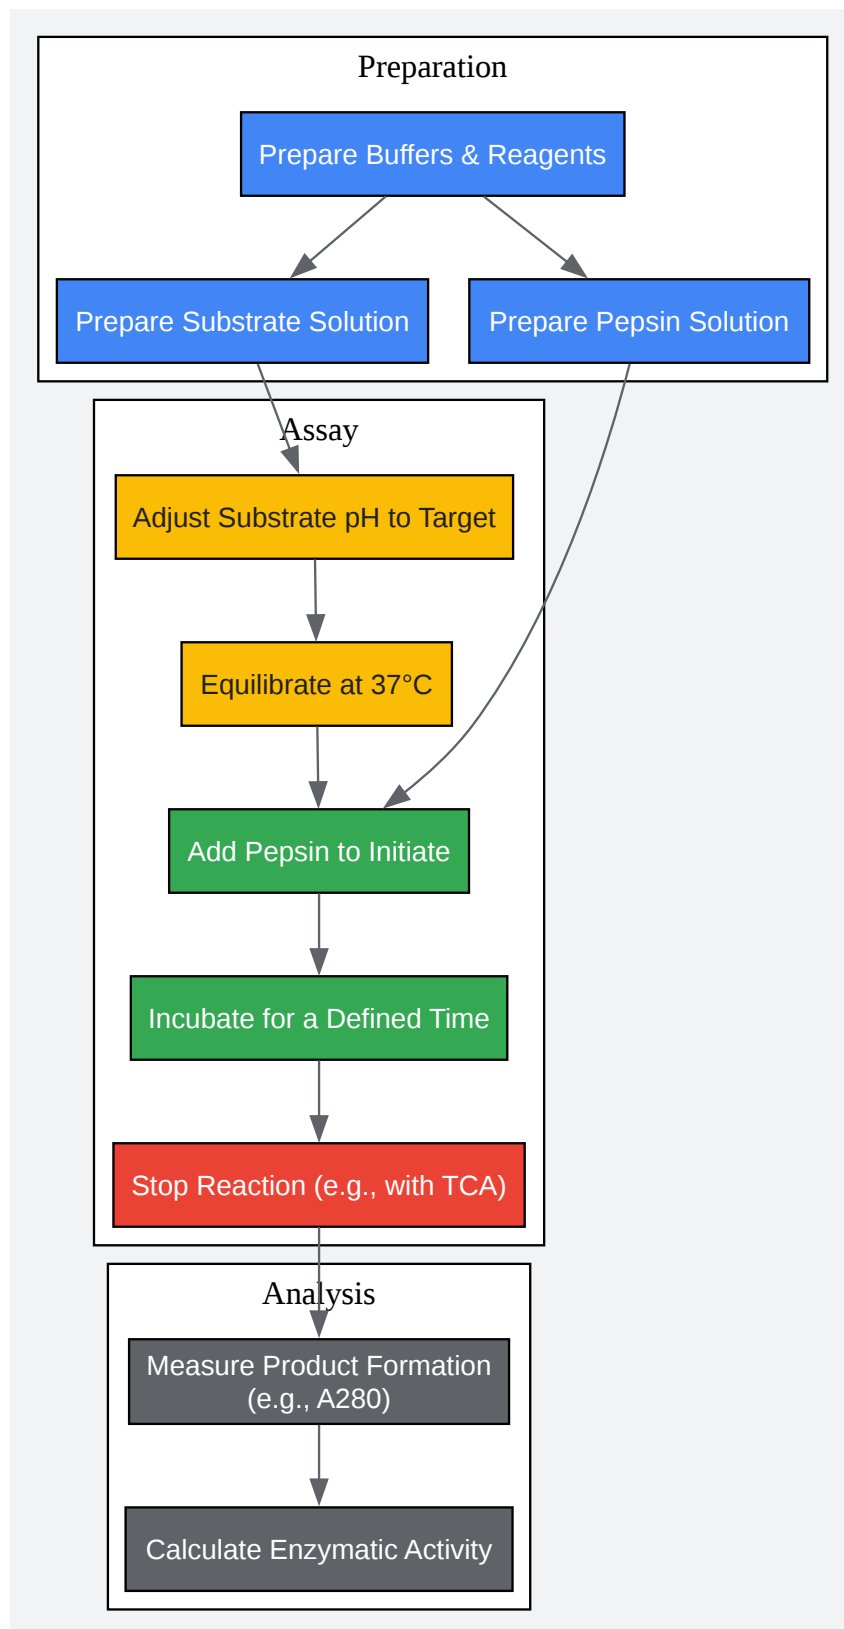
Preparation

Prepare Buffers & Reagents

Prepare Substrate Solution

Prepare Pepsin Solution

Assay

Adjust Substrate pH to Target

Equilibrate at 37°C

Add Pepsin to Initiate

Incubate for a Defined Time

Stop Reaction (e.g., with TCA)

Analysis

Measure Product Formation (e.g., A280)

Calculate Enzymatic Activity